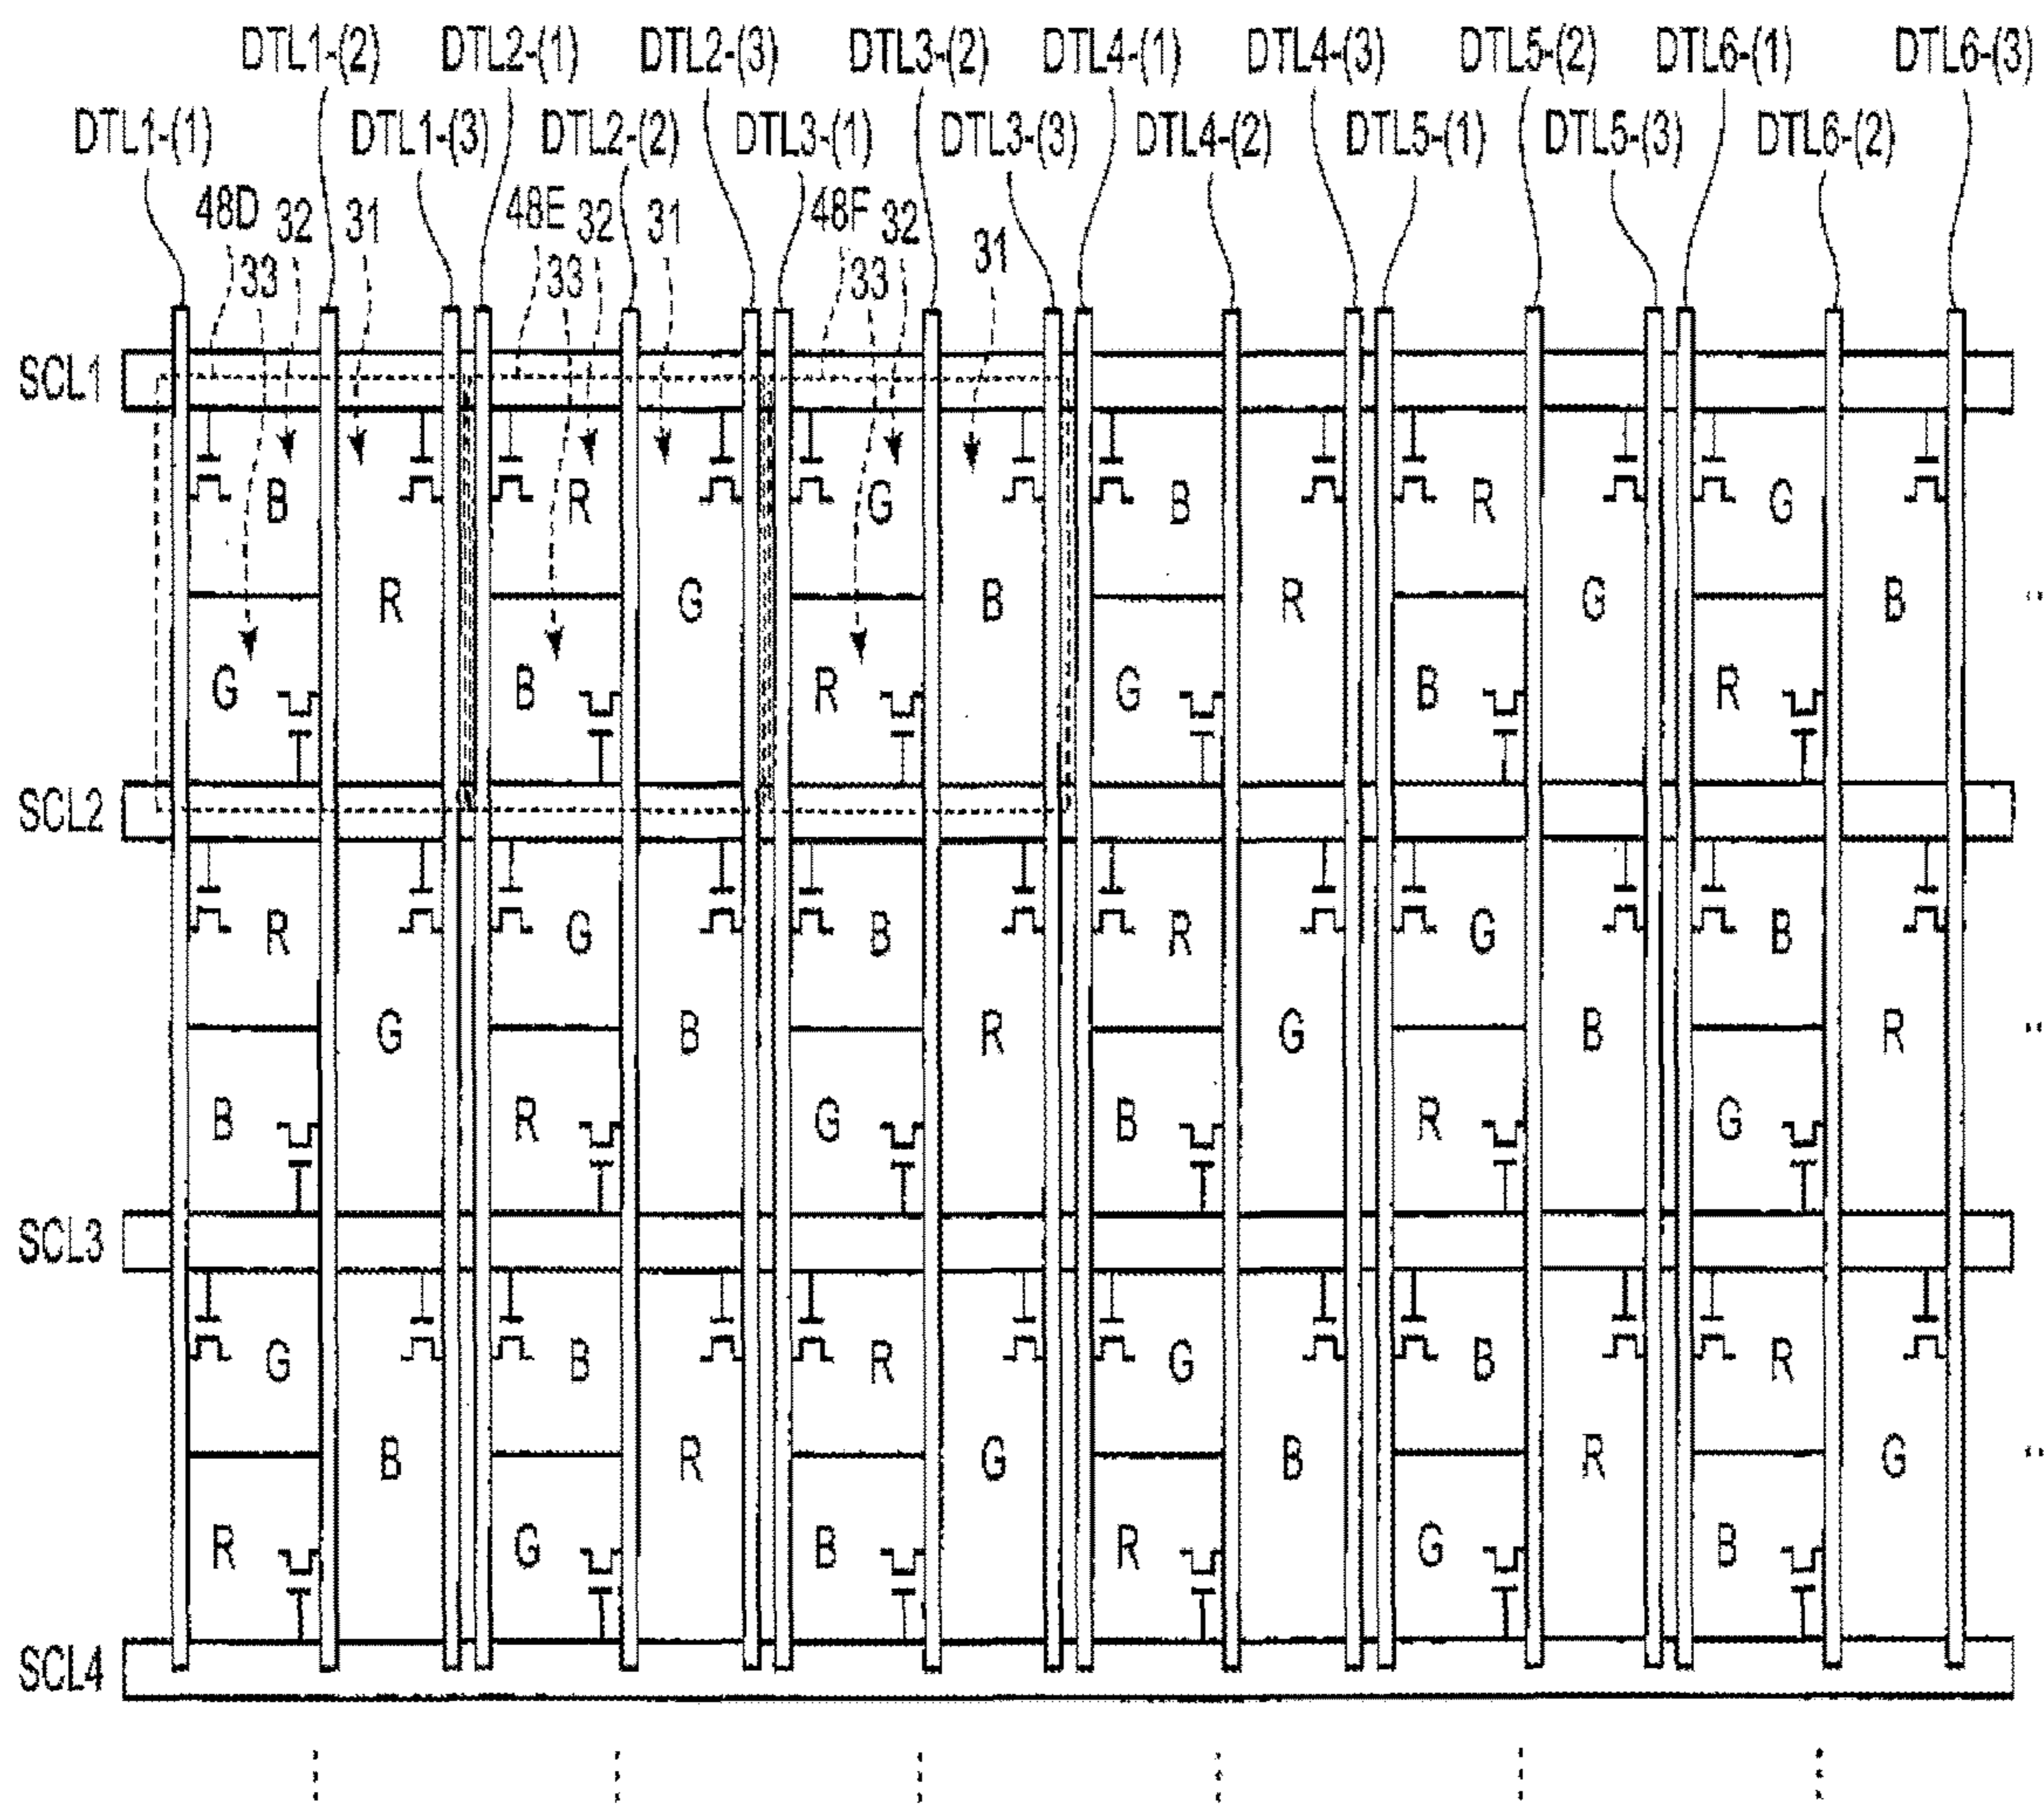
DTL1-(2) DTL2-(1) DTL2-(3) DTL3-(2) DTL4-(1) DTL4-(3) DTL5-(2) DTL6-(1) DTL6-(3)

DTL1-(1) DTL1-(3) DTL2-(2) DTL3-(1) DTL3-(3) DTL4-(2) DTL5-(1) DTL5-(3) DTL6-(2)

48D 32 31 48E 32 31 48F 32 31

33 33 33

SCL1

B R G B R G

R G B R G B

G B R G B R

SCL2

R G B R G B

G B R G B R

B R G B R G

SCL3

G B R G B R

B R G B R G

R G B R G B

SCL4